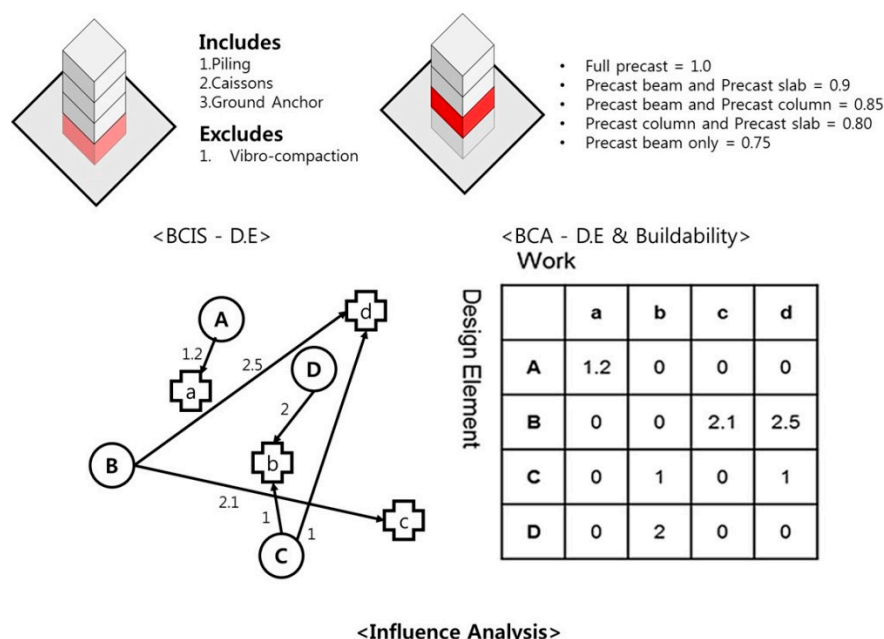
Includes
1.Piling
2.Caissons
3.Ground Anchor

Excludes
1. Vibro-compaction

- Full precast = 1.0
- Precast beam and Precast slab = 0.9
- Precast beam and Precast column = 0.85
- Precast column and Precast slab = 0.80
- Precast beam only = 0.75

<BCIS - D.E>

<BCA - D.E & Buildability>

A
1.2
a
d
2.5
D
2
b
B
2.1
c
1
1
C

Work

Design Element

| | a | b | c | d |
|---|---|---|---|---|
| A | 1.2 | 0 | 0 | 0 |
| B | 0 | 0 | 2.1 | 2.5 |
| C | 0 | 1 | 0 | 1 |
| D | 0 | 2 | 0 | 0 |

<Influence Analysis>